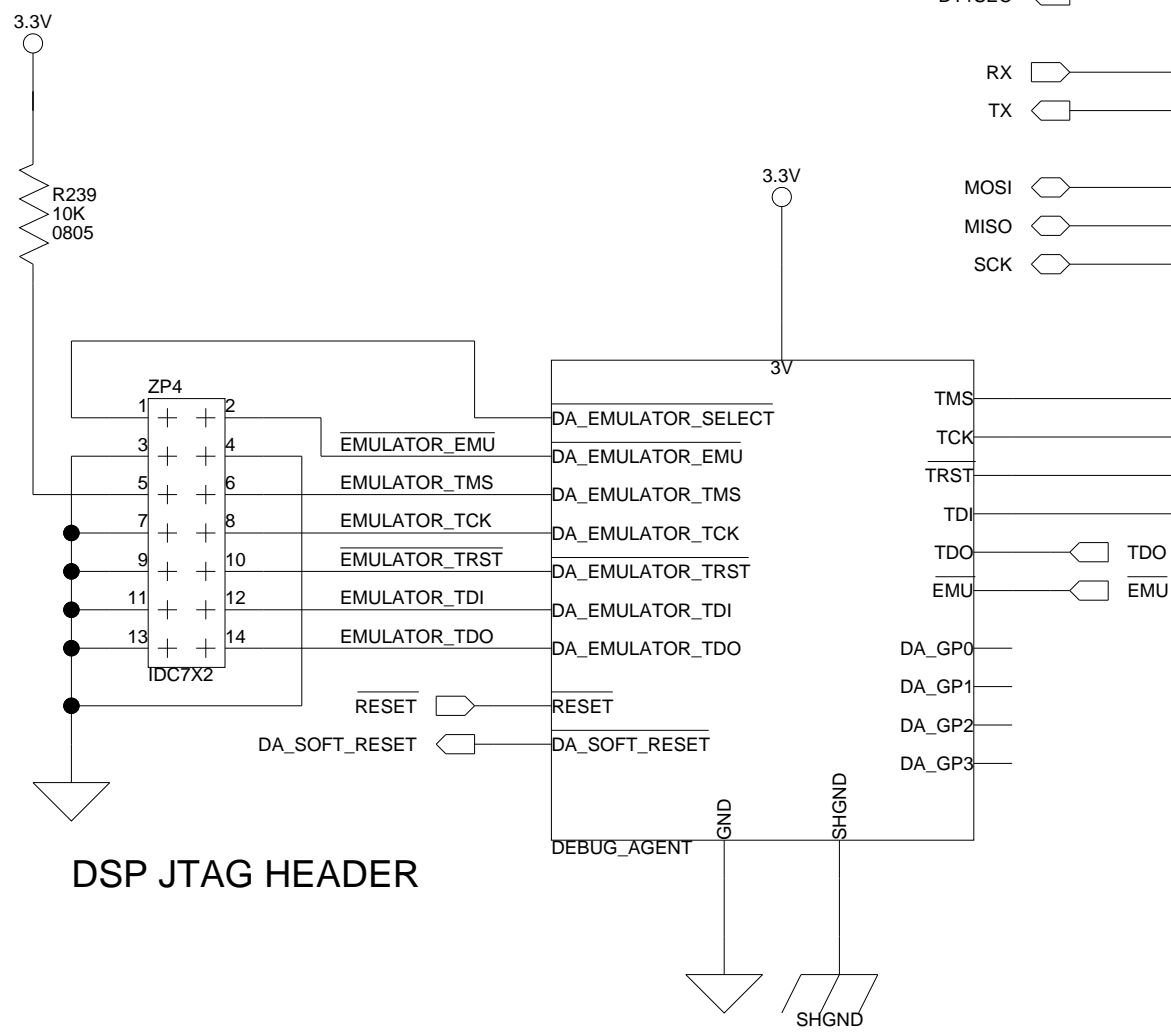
3.3V

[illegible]

RX

TX

R239
10K
0805

3.3V

MOSI

MISO

SCK

3V

ZP4

1 2
3 4
5 6
7 8
9 10
11 12
13 14

IDC7X2

$\overline{\text{EMULATOR\_EMU}}$

EMULATOR_TMS

EMULATOR_TCK

$\overline{\text{EMULATOR\_TRST}}$

EMULATOR_TDI

EMULATOR_TDO

DA_EMULATOR_SELECT

$\overline{\text{DA\_EMULATOR\_EMU}}$

DA_EMULATOR_TMS

DA_EMULATOR_TCK

$\overline{\text{DA\_EMULATOR\_TRST}}$

DA_EMULATOR_TDI

DA_EMULATOR_TDO

$\overline{\text{RESET}}$

$\overline{\text{RESET}}$

DA_SOFT_RESET

$\overline{\text{DA\_SOFT\_RESET}}$

TMS

TCK

$\overline{\text{TRST}}$

TDI

TDO

TDO

$\overline{\text{EMU}}$

$\overline{\text{EMU}}$

DA_GP0

DA_GP1

DA_GP2

DA_GP3

GND

SHGND

DEBUG_AGENT

DSP JTAG HEADER

SHGND